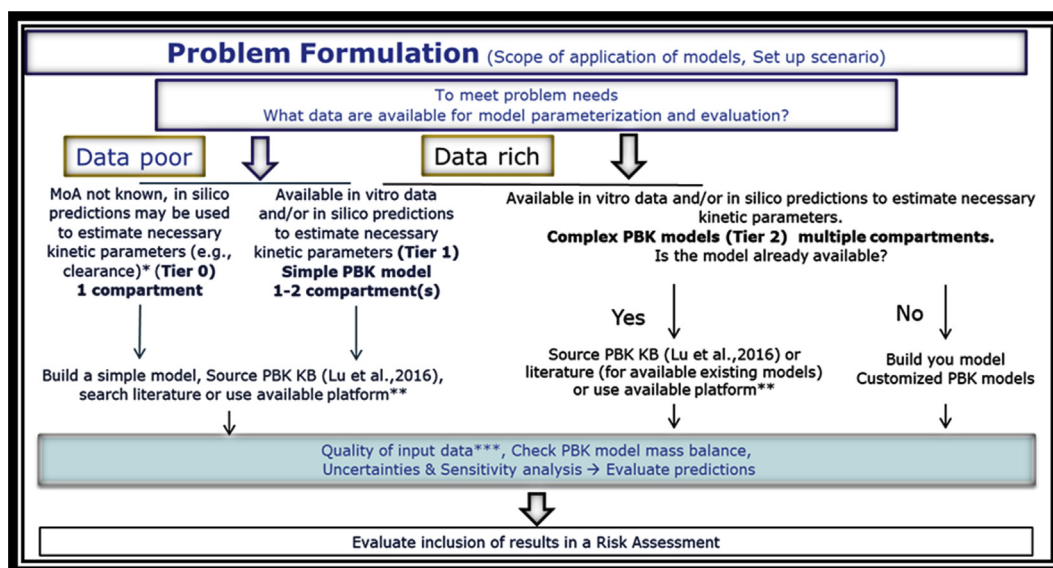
Problem Formulation (Scope of application of models, Set up scenario)

To meet problem needs
What data are available for model parameterization and evaluation?

Data poor

Data rich

MoA not known, in silico predictions may be used to estimate necessary kinetic parameters (e.g., clearance)* (Tier 0)
1 compartment

Available in vitro data and/or in silico predictions to estimate necessary kinetic parameters (Tier 1)
Simple PBK model
1-2 compartment(s)

Available in vitro data and/or in silico predictions to estimate necessary kinetic parameters.
Complex PBK models (Tier 2) multiple compartments.
Is the model already available?

Yes

No

Build a simple model, Source PBK KB (Lu et al.,2016), search literature or use available platform**

Source PBK KB (Lu et al.,2016) or literature (for available existing models) or use available platform**

Build you model
Customized PBK models

Quality of input data***, Check PBK model mass balance, Uncertainties & Sensitivity analysis → Evaluate predictions

Evaluate inclusion of results in a Risk Assessment